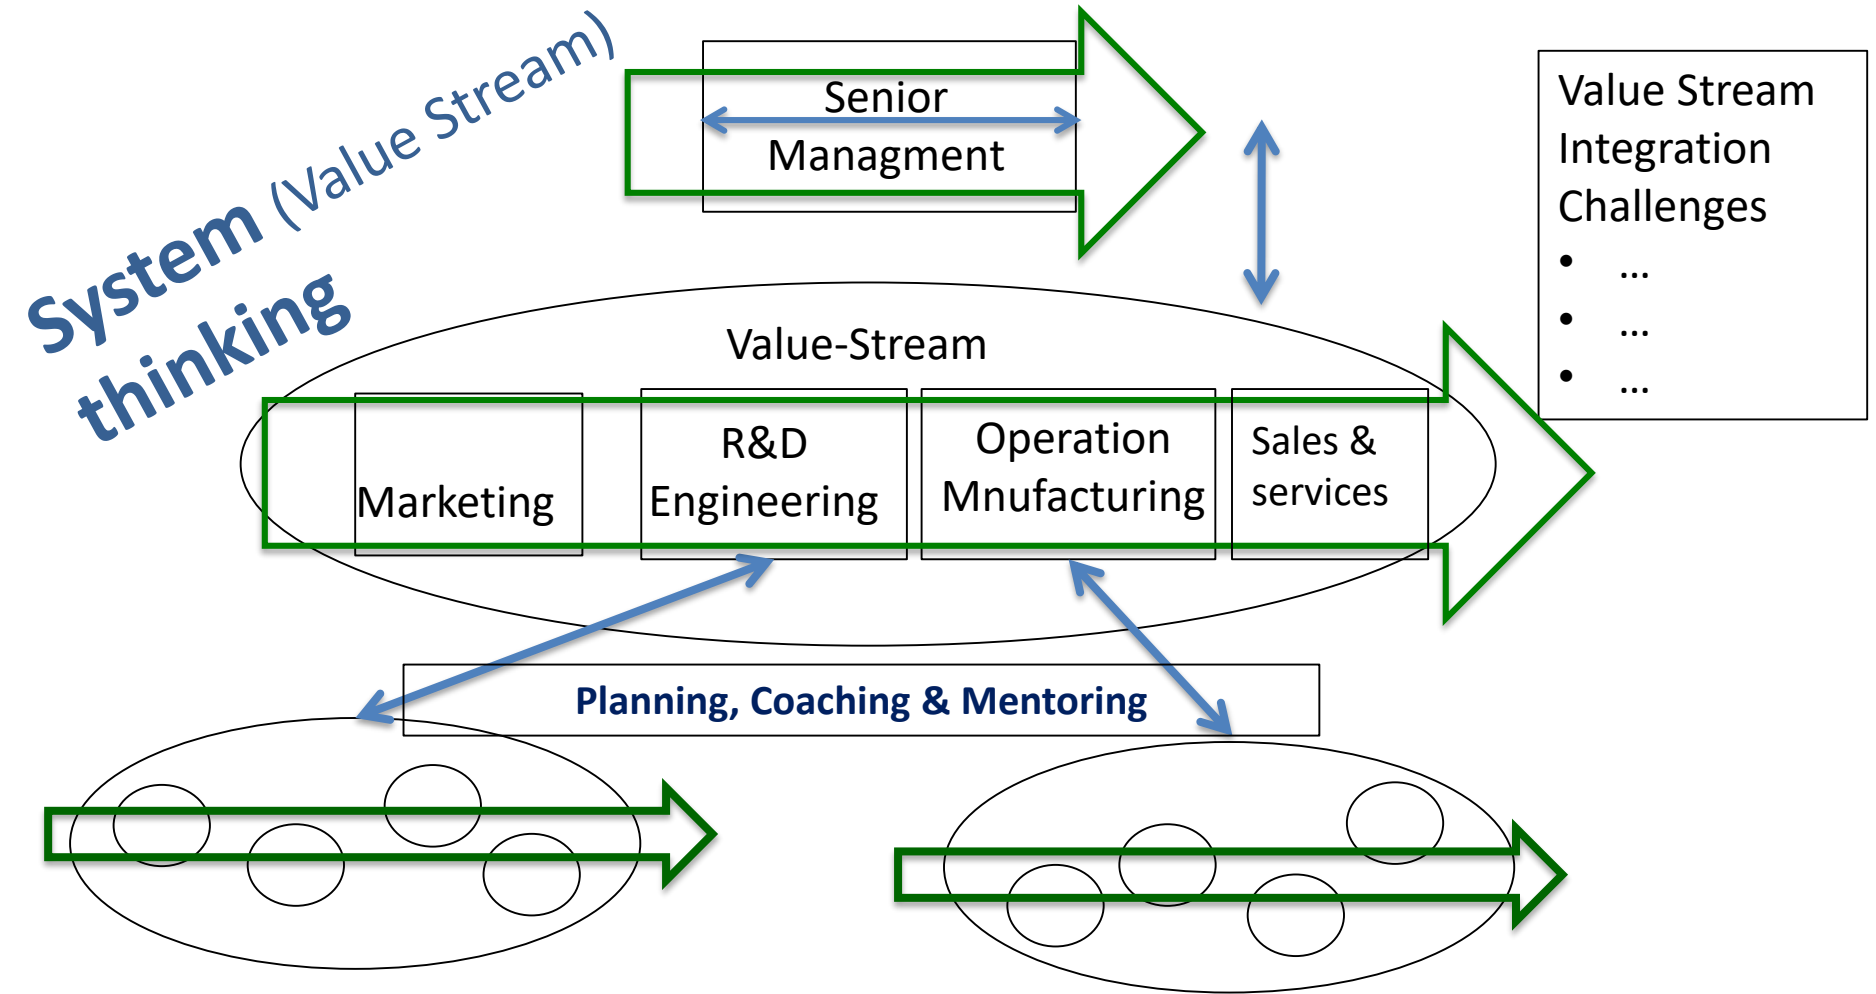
System (Value Stream) thinking

Senior Managment

Value Stream Integration Challenges
- …
- …
- …

Value-Stream

Marketing

R&D Engineering

Operation Mnufacturing

Sales & services

Planning, Coaching & Mentoring